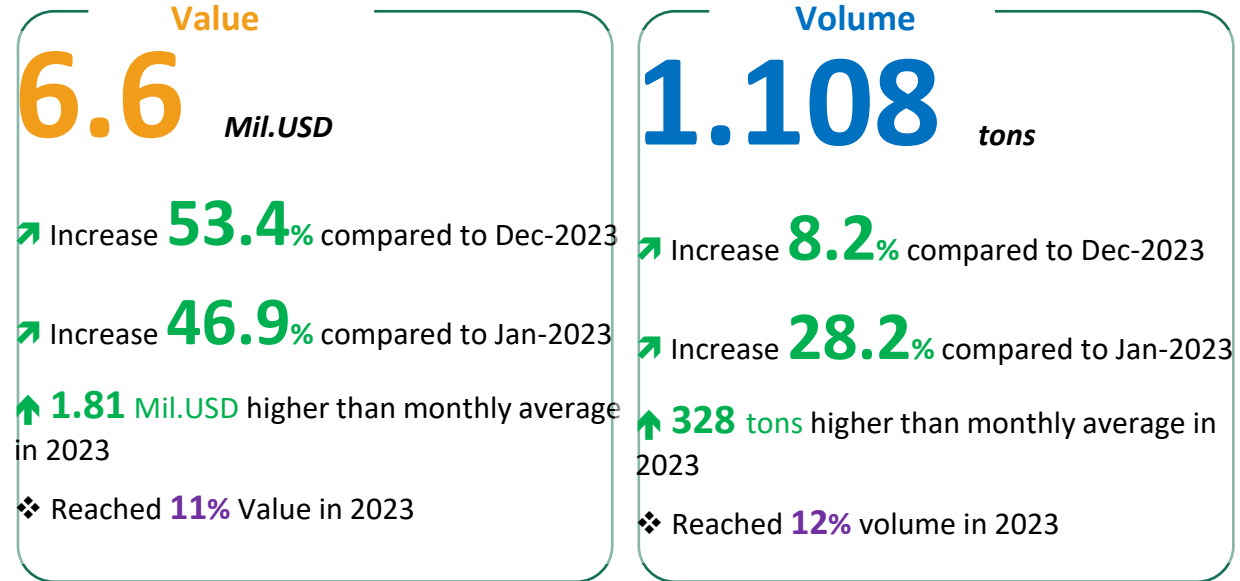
Value

6.6 Mil.USD

Increase 53.4% compared to Dec-2023

Increase 46.9% compared to Jan-2023

1.81 Mil.USD higher than monthly average in 2023

❖ Reached 11% Value in 2023

Volume

1.108 tons

Increase 8.2% compared to Dec-2023

Increase 28.2% compared to Jan-2023

328 tons higher than monthly average in 2023

❖ Reached 12% volume in 2023